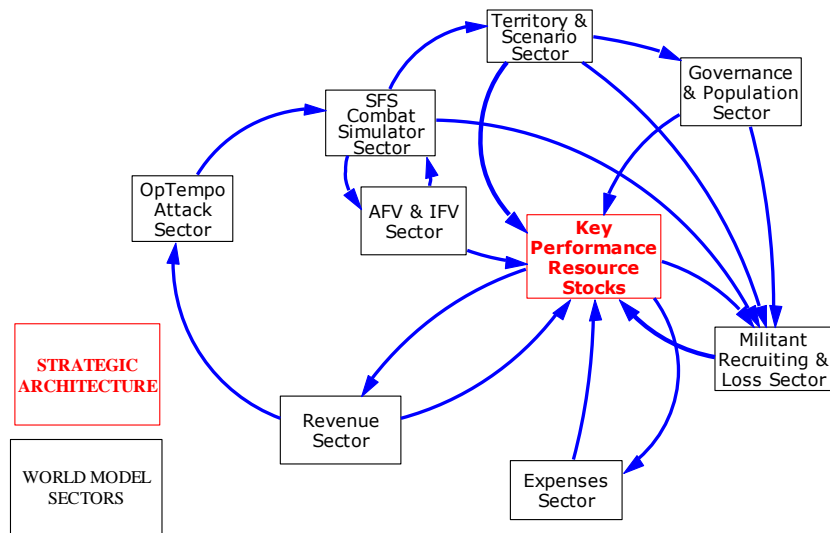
Territory & Scenario Sector

Governance & Population Sector

SFS Combat Simulator Sector

OpTempo Attack Sector

AFV & IFV Sector

Key Performance Resource Stocks

Militant Recruiting & Loss Sector

STRATEGIC ARCHITECTURE

Revenue Sector

WORLD MODEL SECTORS

Expenses Sector